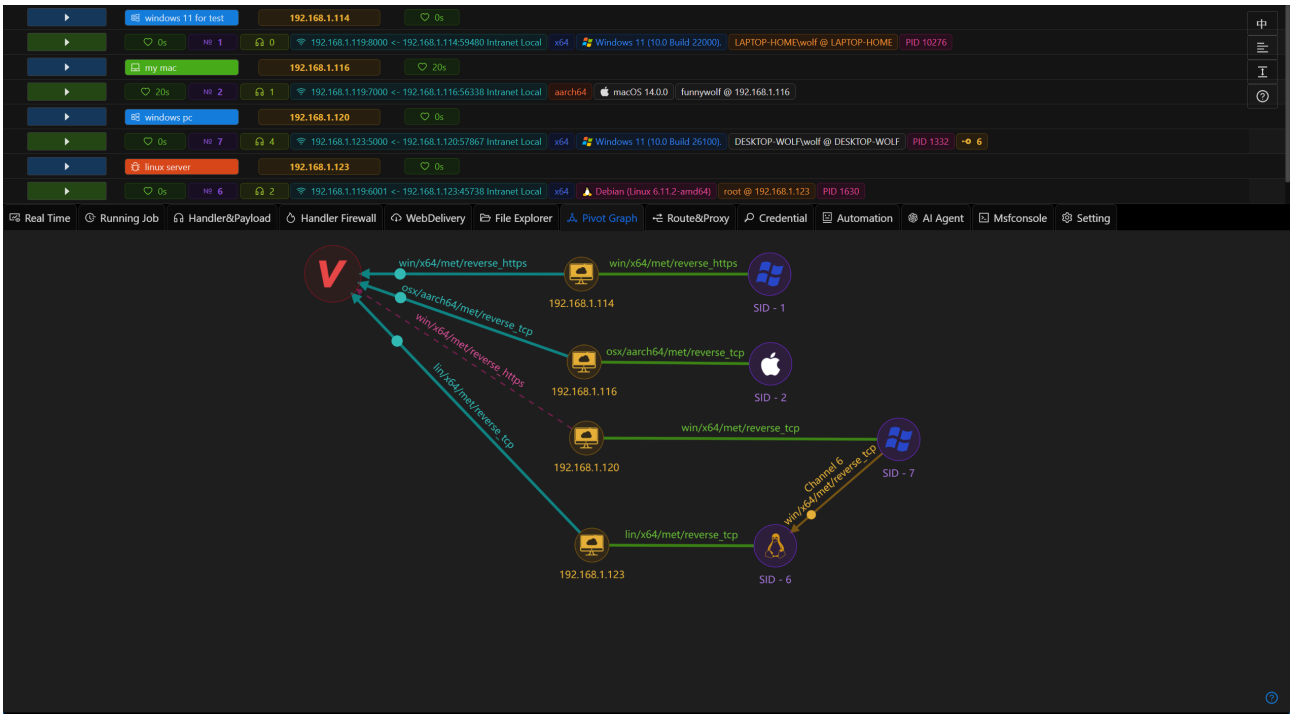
windows 11 for test | 192.168.1.114 | 0s

0s | № 1 | 0 | 192.168.1.119:8000 <- 192.168.1.114:59480 Intranet Local | x64 | Windows 11 (10.0 Build 22000). | LAPTOP-HOME\wolf @ LAPTOP-HOME | PID 10276

my mac | 192.168.1.116 | 20s

20s | № 2 | 1 | 192.168.1.119:7000 <- 192.168.1.116:56338 Intranet Local | aarch64 | macOS 14.0.0 | funnywolf @ 192.168.1.116

windows pc | 192.168.1.120 | 0s

0s | № 7 | 4 | 192.168.1.123:5000 <- 192.168.1.120:57867 Intranet Local | x64 | Windows 11 (10.0 Build 26100). | DESKTOP-WOLF\wolf @ DESKTOP-WOLF | PID 1332 | 6

linux server | 192.168.1.123 | 0s

0s | № 6 | 2 | 192.168.1.119:6001 <- 192.168.1.123:45738 Intranet Local | x64 | Debian (Linux 6.11.2-amd64) | root @ 192.168.1.123 | PID 1630

中

Real Time | Running Job | Handler&Payload | Handler Firewall | WebDelivery | File Explorer | Pivot Graph | Route&Proxy | Credential | Automation | AI Agent | Msfconsole | Setting

V
win/x64/met/reverse_https
win/x64/met/reverse_https
192.168.1.114
SID - 1
osx/aarch64/met/reverse_tcp
win/x64/met/reverse_https
osx/aarch64/met/reverse_tcp
192.168.1.116
SID - 2
lin/x64/met/reverse_tcp
win/x64/met/reverse_tcp
192.168.1.120
SID - 7
Channel 6
win/x64/met/reverse_tcp
lin/x64/met/reverse_tcp
192.168.1.123
SID - 6